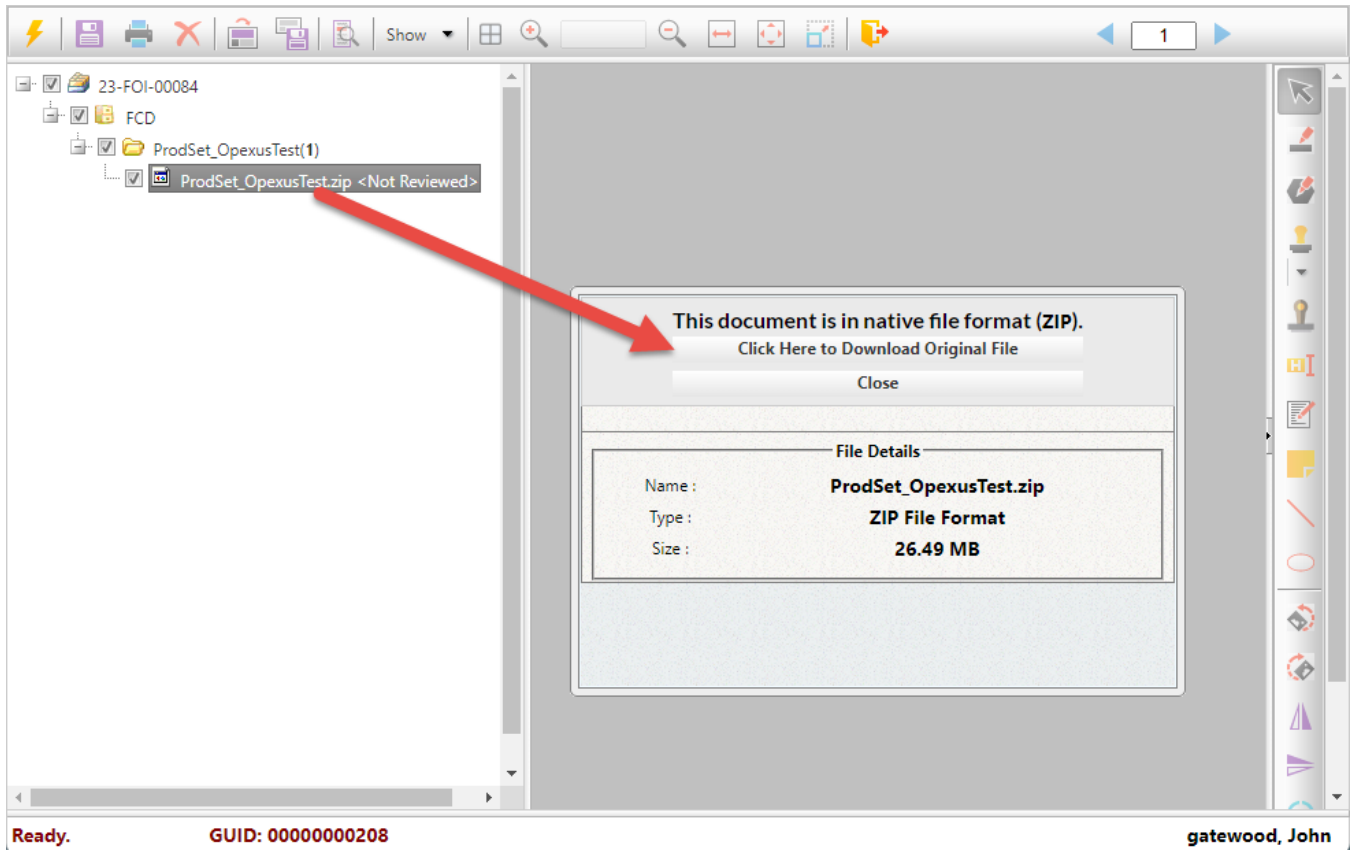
Show

1

23-FOI-00084
FCD
ProdSet_OpexusTest(1)
ProdSet_OpexusTest.zip <Not Reviewed>

This document is in native file format (ZIP).
Click Here to Download Original File
Close

File Details

| Name : | ProdSet_OpexusTest.zip |
|---|---|
| Type : | ZIP File Format |
| Size : | 26.49 MB |

Ready. GUID: 00000000208 gatewood, John